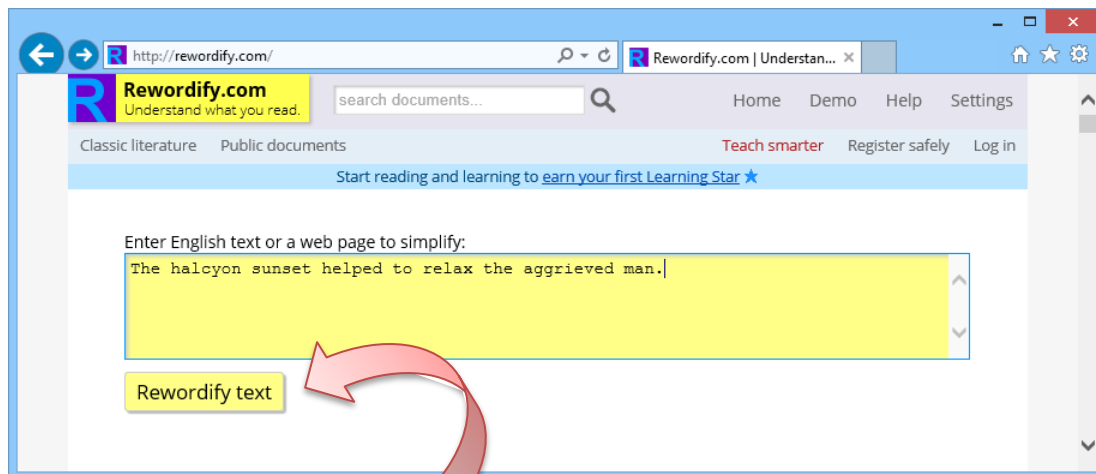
http://rewordify.com/

Rewordify.com | Understan...

Rewordify.com
Understand what you read.

search documents...

Home Demo Help Settings

Classic literature Public documents

Teach smarter Register safely Log in

Start reading and learning to earn your first Learning Star ★

Enter English text or a web page to simplify:

The halcyon sunset helped to relax the aggrieved man.

Rewordify text